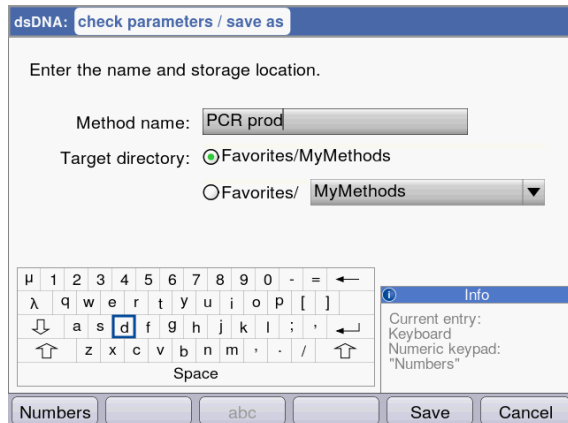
dsDNA: check parameters / save as

Enter the name and storage location.

Method name: PCR prod

Target directory: Favorites/MyMethods

Favorites/ MyMethods

| μ | 1 | 2 | 3 | 4 | 5 | 6 | 7 | 8 | 9 | 0 | - | = | ← |
|---|---|---|---|---|---|---|---|---|---|---|---|---|---|
| λ | q | w | e | r | t | y | u | i | o | p | [ | ] | |
| ⇩ | a | s | d | f | g | h | j | k | l | ; | ' | ↵ | |
| ⇧ | z | x | c | v | b | n | m | , | . | / | ⇧ | | |

Space

Info

Current entry:
Keyboard
Numeric keypad:
"Numbers"

Numbers | abc | Save | Cancel